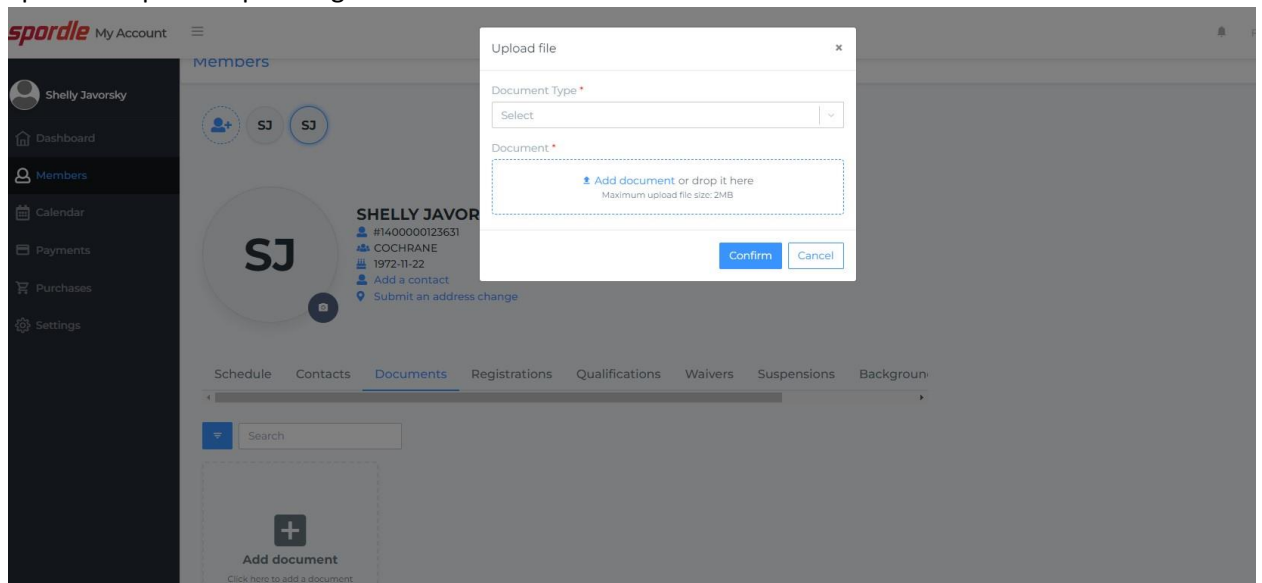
spordle My Account

Members

Shelly Javorsky

Dashboard

Members

Calendar

Payments

Purchases

Settings

SJ SJ

SJ

SHELLY JAVOR

#1400000123631

COCHRANE

1972-11-22

Add a contact

Submit an address change

Upload file ×

Document Type *

Select

Document *

Add document or drop it here

Maximum upload file size: 2MB

Confirm Cancel

Schedule Contacts Documents Registrations Qualifications Waivers Suspensions Backgroun

Search

Add document

Click here to add a document